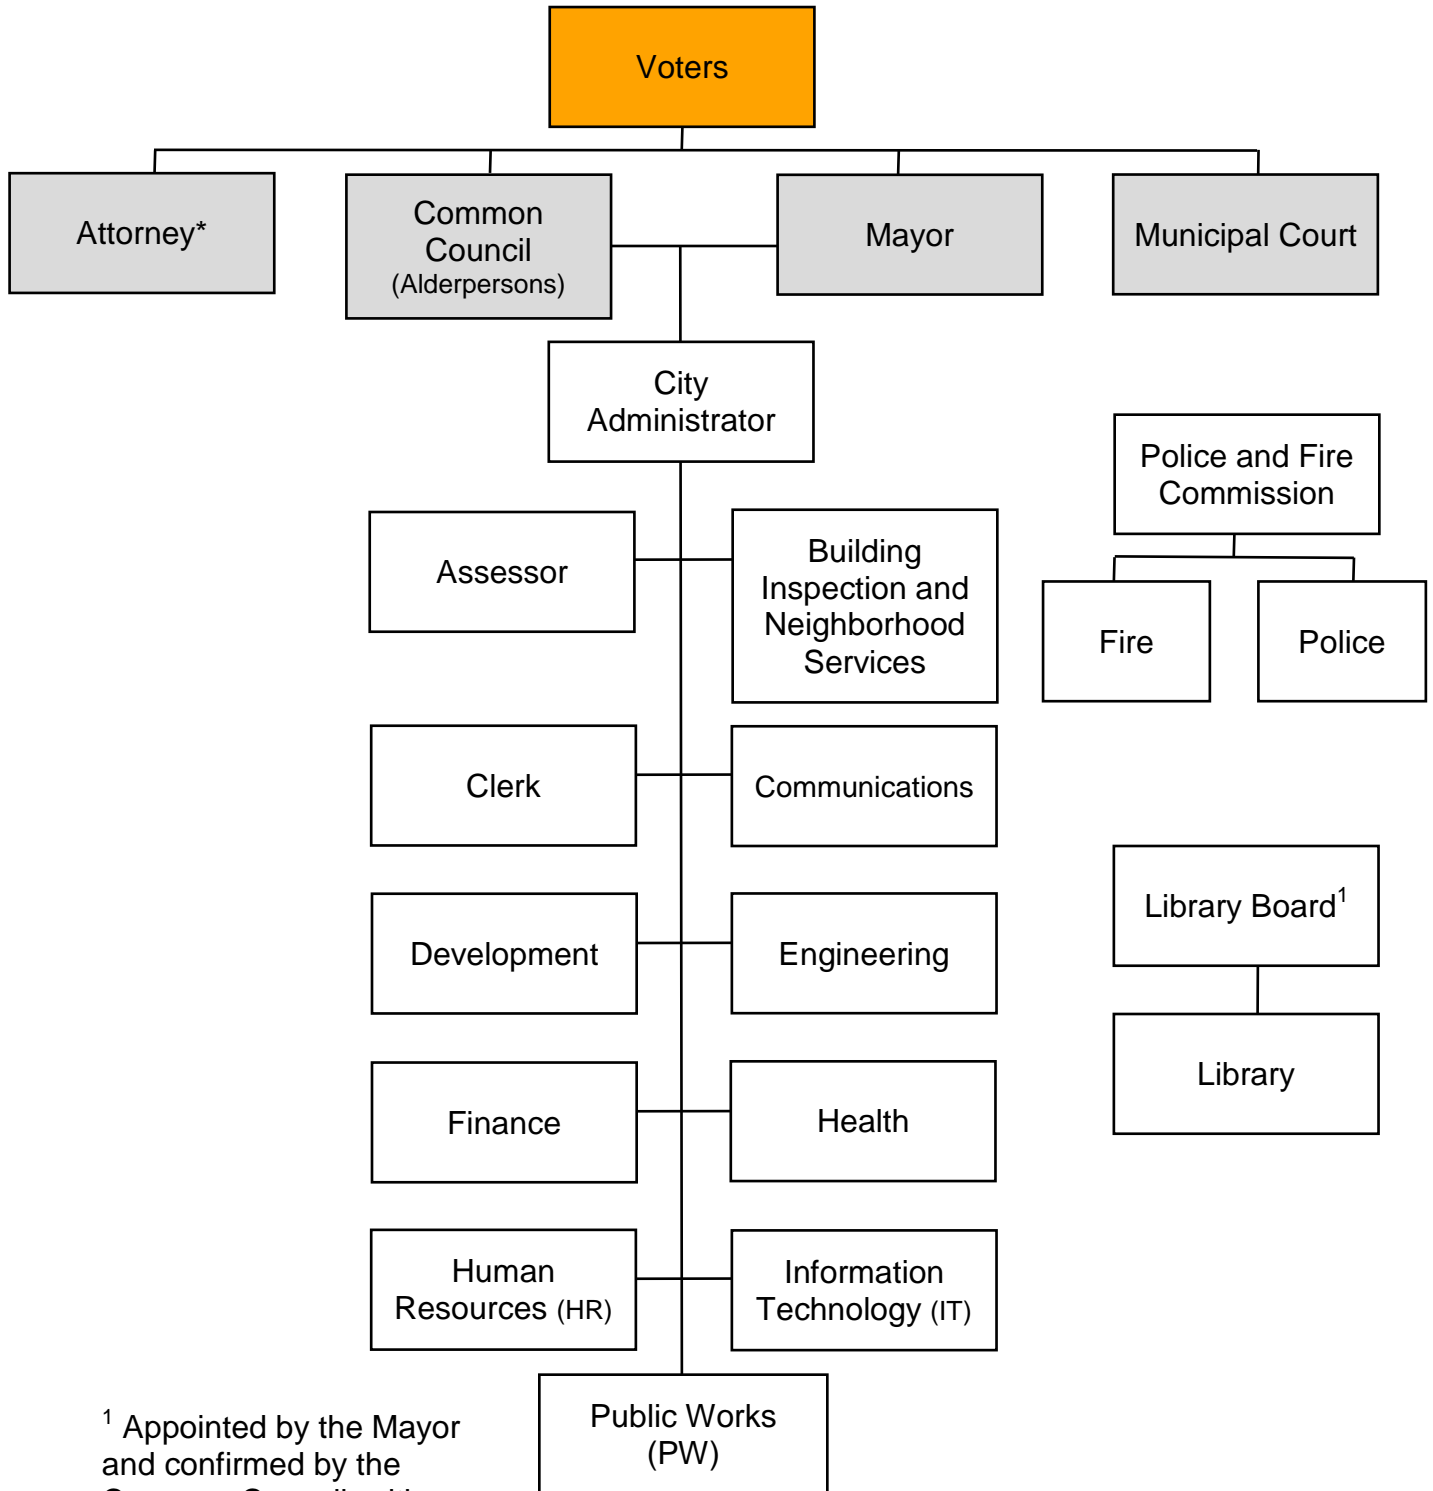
Voters

Attorney*

Common Council (Alderpersons)

Mayor

Municipal Court

City Administrator

Police and Fire Commission

Fire

Police

Assessor

Building Inspection and Neighborhood Services

Clerk

Communications

Library Board$^1$

Development

Engineering

Library

Finance

Health

Human Resources (HR)

Information Technology (IT)

Public Works (PW)

$^1$ Appointed by the Mayor and confirmed by the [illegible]